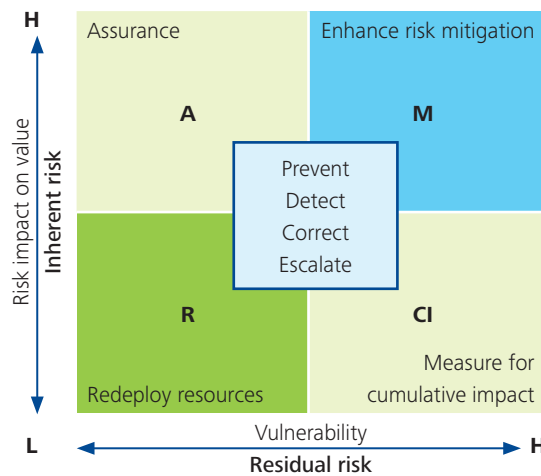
H

Risk impact on value
Inherent risk

Assurance

A

Enhance risk mitigation

M

Prevent
Detect
Correct
Escalate

R

Redeploy resources

CI

Measure for cumulative impact

L

Vulnerability
Residual risk

H